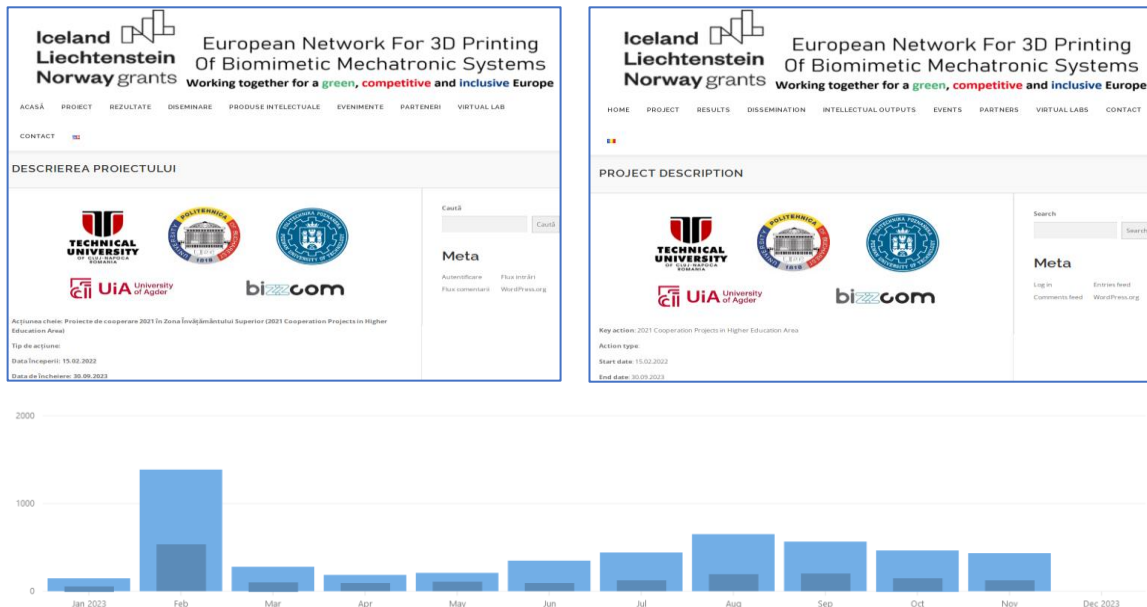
Iceland Liechtenstein Norway grants

European Network For 3D Printing Of Biomimetic Mechatronic Systems

Working together for a green, competitive and inclusive Europe

ACASĂ PROIECT REZULTATE DISEMINARE PRODUSE INTELECTUALE EVENIMENTE PARTENERI VIRTUAL LAB CONTACT

DESCRIEREA PROIECTULUI

TECHNICAL UNIVERSITY OF CLUJ-NAPOCA ROMANIA

POLITEHNICA

UiA University of Agder

bizzcom

Caută

Caută

Meta

Autentificare Flux intrări

Flux comentarii WordPress.org

Acțiunea cheie: Proiecte de cooperare 2021 în Zona Învățământului Superior (2021 Cooperation Projects in Higher Education Area)

Tip de acțiune:

Data începerii: 15.02.2022

Data de încheiere: 30.09.2023

Iceland Liechtenstein Norway grants

European Network For 3D Printing Of Biomimetic Mechatronic Systems

Working together for a green, competitive and inclusive Europe

HOME PROJECT RESULTS DISSEMINATION INTELLECTUAL OUTPUTS EVENTS PARTNERS VIRTUAL LABS CONTACT

PROJECT DESCRIPTION

TECHNICAL UNIVERSITY OF CLUJ-NAPOCA ROMANIA

POLITEHNICA

UiA University of Agder

bizzcom

Search

Search

Meta

Log in Entries feed

Comments feed WordPress.org

Key action: 2021 Cooperation Projects in Higher Education Area

Action type:

Start date: 15.02.2022

End date: 30.09.2023

2000

1000

0

Jan 2023 Feb Mar Apr May Jun Jul Aug Sep Oct Nov Dec 2023